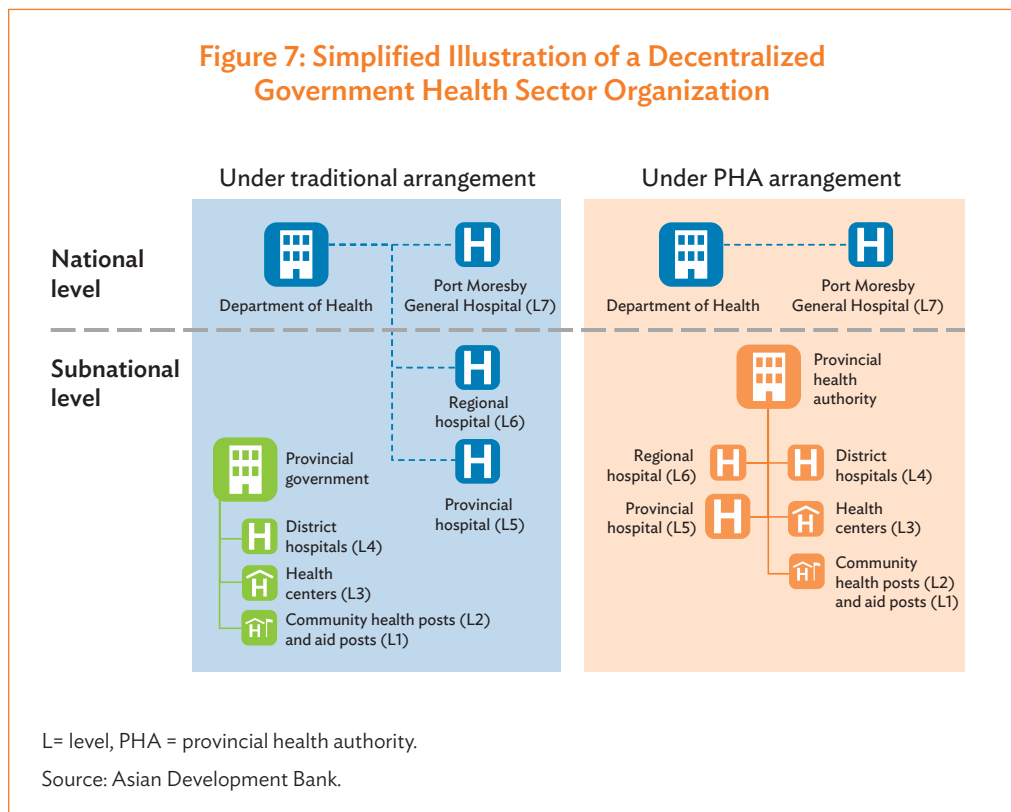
Figure 7: Simplified Illustration of a Decentralized Government Health Sector Organization

Under traditional arrangement

Under PHA arrangement

National level

Subnational level

Department of Health

Port Moresby General Hospital (L7)

Regional hospital (L6)

Provincial hospital (L5)

Provincial government

District hospitals (L4)

Health centers (L3)

Community health posts (L2) and aid posts (L1)

Department of Health

Port Moresby General Hospital (L7)

Provincial health authority

Regional hospital (L6)

District hospitals (L4)

Provincial hospital (L5)

Health centers (L3)

Community health posts (L2) and aid posts (L1)

L= level, PHA = provincial health authority.

Source: Asian Development Bank.